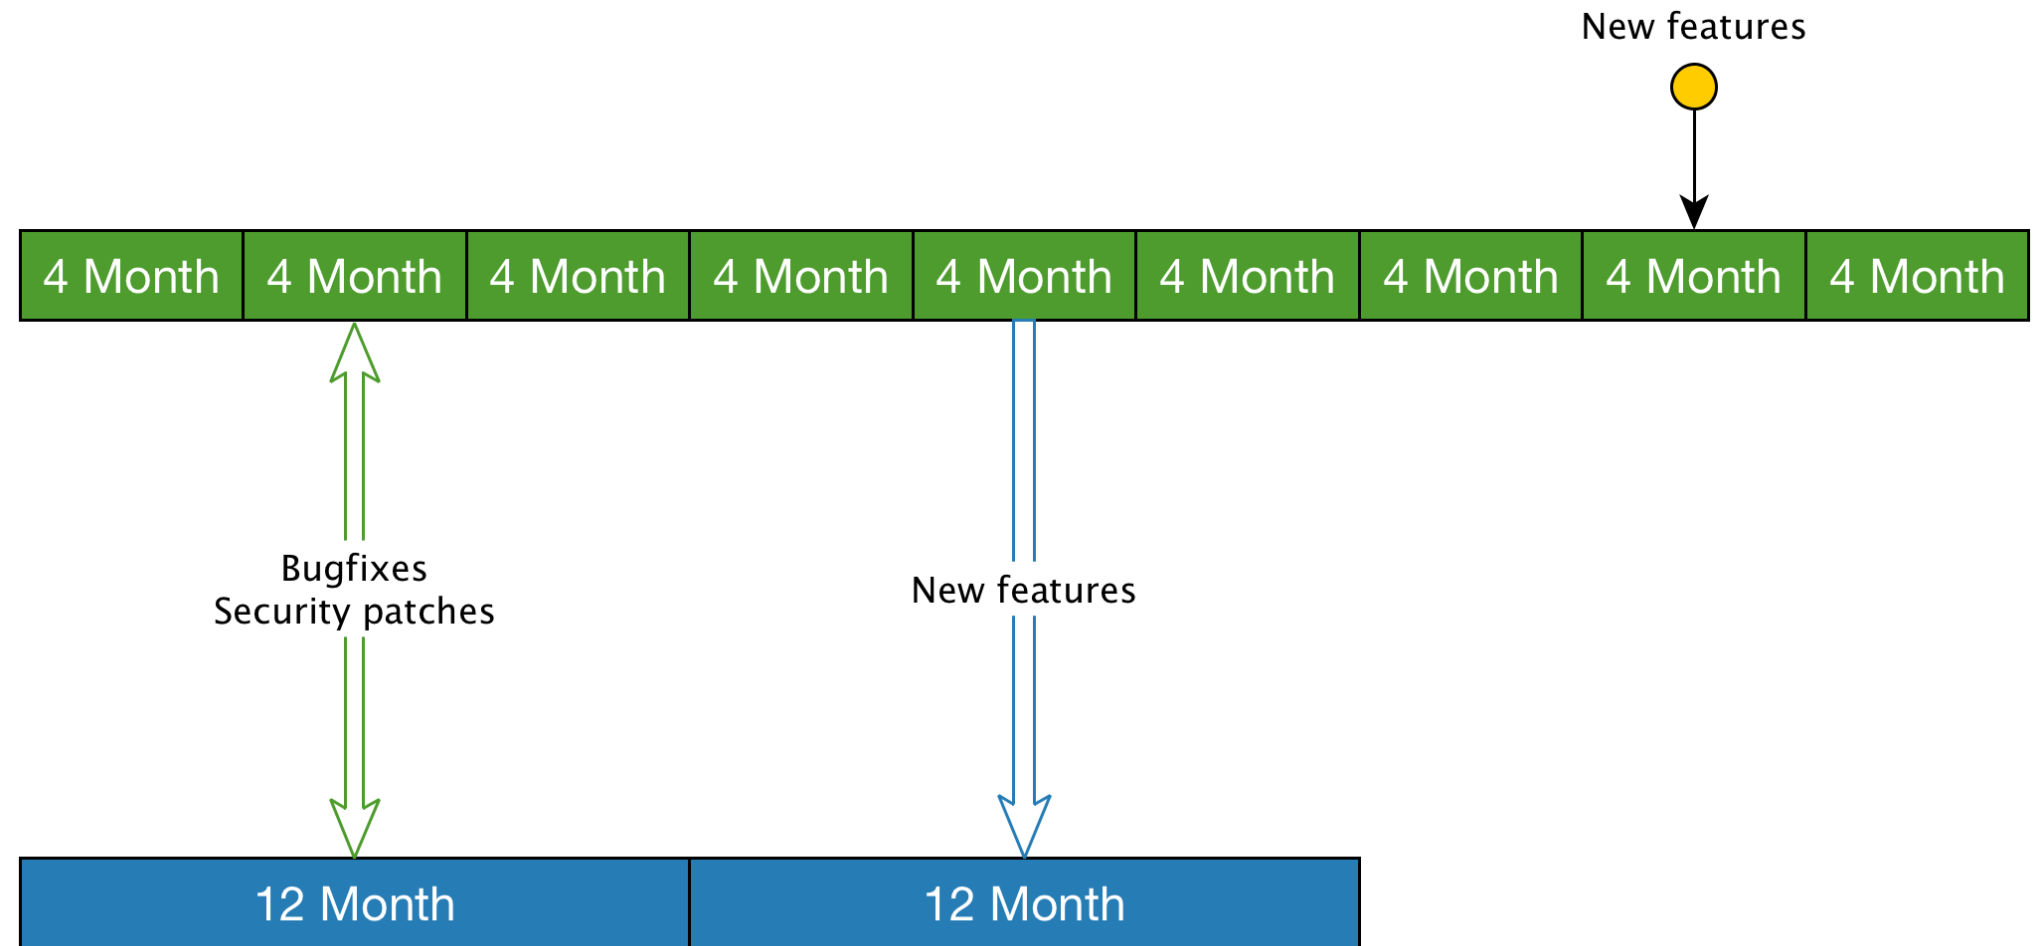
New features

| 4 Month | 4 Month | 4 Month | 4 Month | 4 Month | 4 Month | 4 Month | 4 Month | 4 Month |
|---|---|---|---|---|---|---|---|---|

Bugfixes
Security patches

New features

| 12 Month | 12 Month |
|---|---|